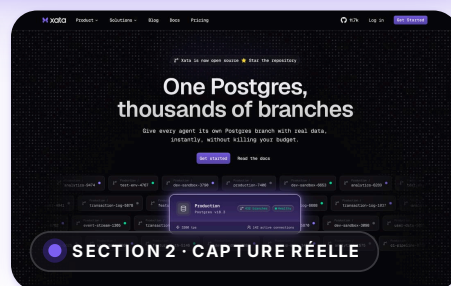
xata Product Solutions Blog Docs Pricing 9.7k Log in Get Started

Xata is now open source ⭐ Star the repository

One Postgres, thousands of branches

Give every agent its own Postgres branch with real data, instantly, without killing your budget.

Get started Read the docs

analytics-3474 test-env-4787 dev-sandbox-2756 production-7486 dev-sandbox-8953 analytics-9235

transaction-log-3878 event-stream-2386 dev-sandbox-2886

Production
Postgres v18.1
1ms
SQL console Healthy
245 active connections

SECTION 2 · CAPTURE RÉELLE